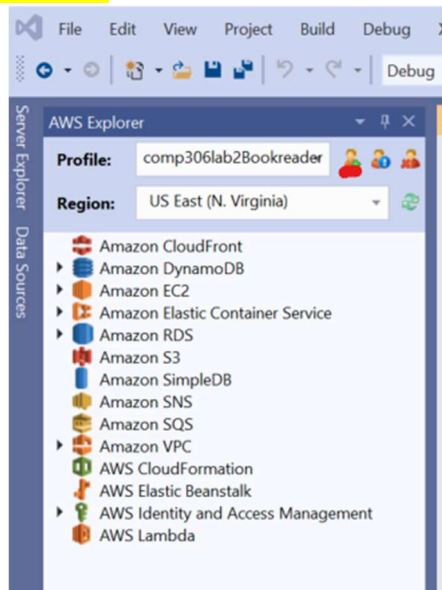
File Edit View Project Build Debug

Debug

Server Explorer Data Sources

AWS Explorer

Profile: comp306lab2Bookreader

Region: US East (N. Virginia)

Amazon CloudFront
Amazon DynamoDB
Amazon EC2
Amazon Elastic Container Service
Amazon RDS
Amazon S3
Amazon SimpleDB
Amazon SNS
Amazon SQS
Amazon VPC
AWS CloudFormation
AWS Elastic Beanstalk
AWS Identity and Access Management
AWS Lambda